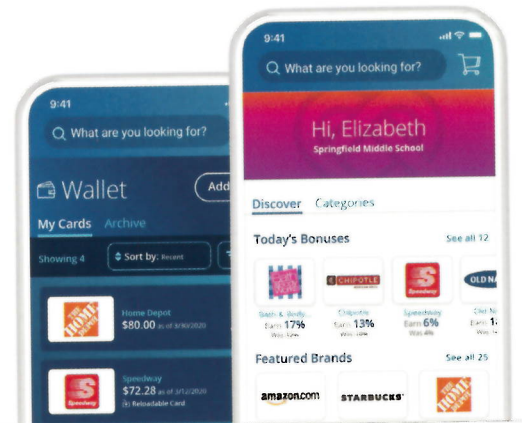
9:41

What are you looking for?

Wallet

Add

My Cards Archive

Showing 4

Sort by: Recent

THE HOME DEPOT

Home Depot
$80.00 as of 3/10/2020

Speedway

Speedway
$72.28 as of 3/12/2020
Reloadable Card

9:41

What are you looking for?

Hi, Elizabeth
Springfield Middle School

Discover Categories

Today's Bonuses

See all 12

Bath & Body...
Earn 17%
Was 15%

CHIPOTLE

Chipotle
Earn 13%
Was 10%

Speedway

Speedway
Earn 6%
Was 4%

OLD NA

Old N...
Earn 1...
Was...

Featured Brands

See all 25

amazon.com

STARBUCKS

THE HOME DEPOT